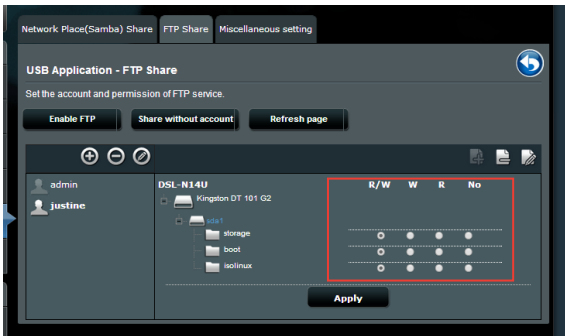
Network Place(Samba) Share
FTP Share
Miscellaneous setting

USB Application - FTP Share

Set the account and permission of FTP service.

Enable FTP
Share without account
Refresh page

admin
justine

DSL-N14U
Kingston DT 101 G2
sda1
storage
boot
isolinux

R/W W R No

Apply